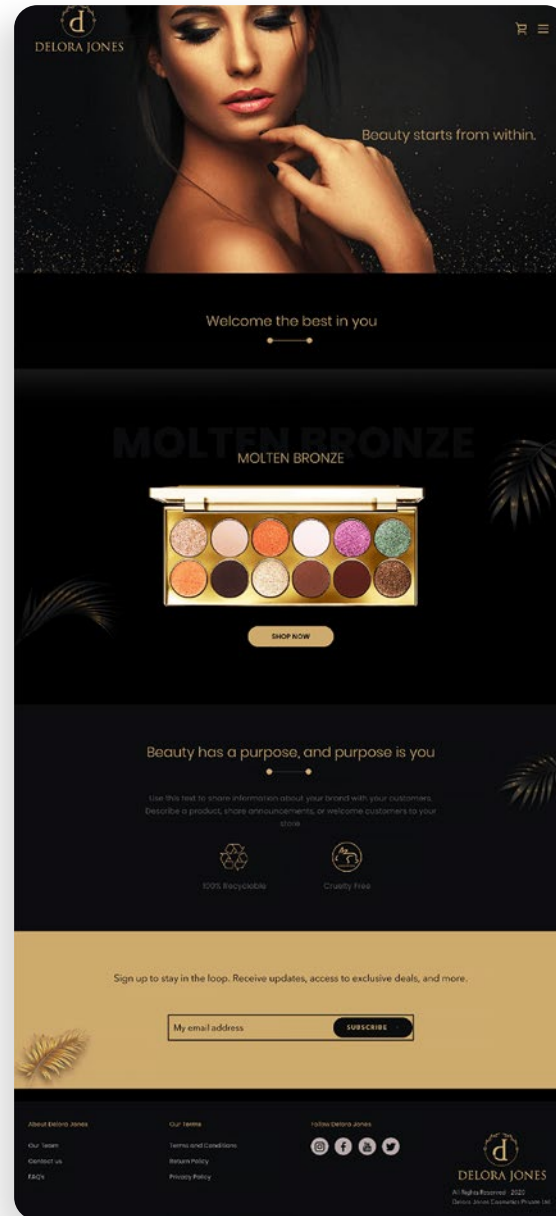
d
DELORA JONES

Beauty starts from within.

Welcome the best in you

MOLTEN BRONZE

MOLTEN BRONZE

SHOP NOW

Beauty has a purpose, and purpose is you

Use this text to share information about your brand with your customers. Describe a product, share announcements, or welcome customers to your store.

100% Recyclable

Cruelty Free

Sign up to stay in the loop. Receive updates, access to exclusive deals, and more.

My email address

SUBSCRIBE

About Delora Jones

Our Team

Contact us

FAQ's

Our Terms

Terms and Conditions

Return Policy

Privacy Policy

Follow Delora Jones

d
DELORA JONES

All Rights Reserved · 2020
Delora Jones Cosmetics Private Ltd.